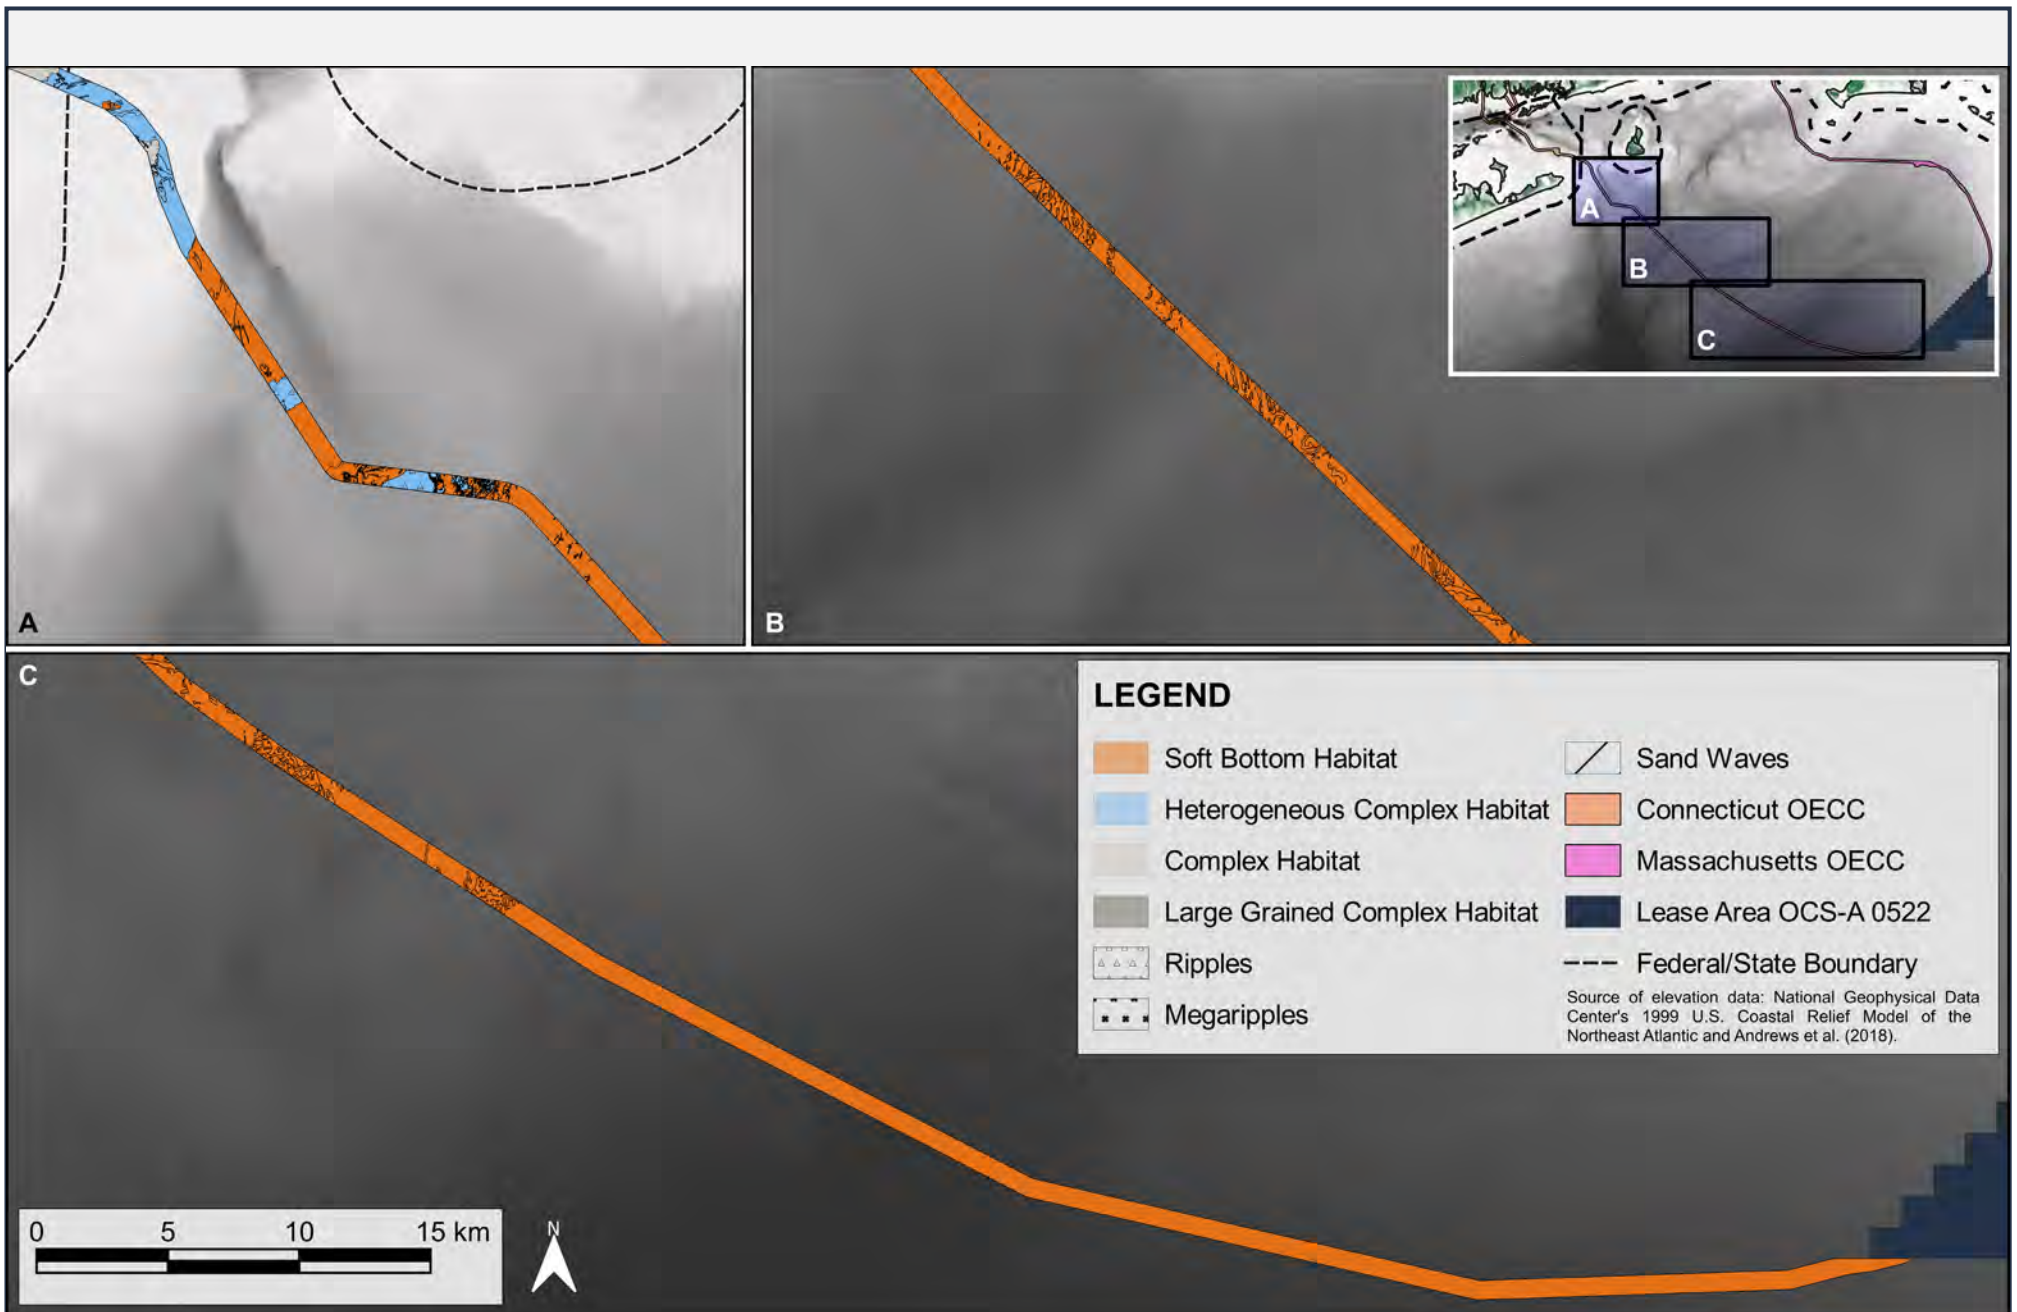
A

B

A

B

C

C

LEGEND

Soft Bottom Habitat

Heterogeneous Complex Habitat

Complex Habitat

Large Grained Complex Habitat

Ripples

Megaripples

Sand Waves

Connecticut OECC

Massachusetts OECC

Lease Area OCS-A 0522

Federal/State Boundary

Source of elevation data: National Geophysical Data Center's 1999 U.S. Coastal Relief Model of the Northeast Atlantic and Andrews et al. (2018).

0 5 10 15 km

N